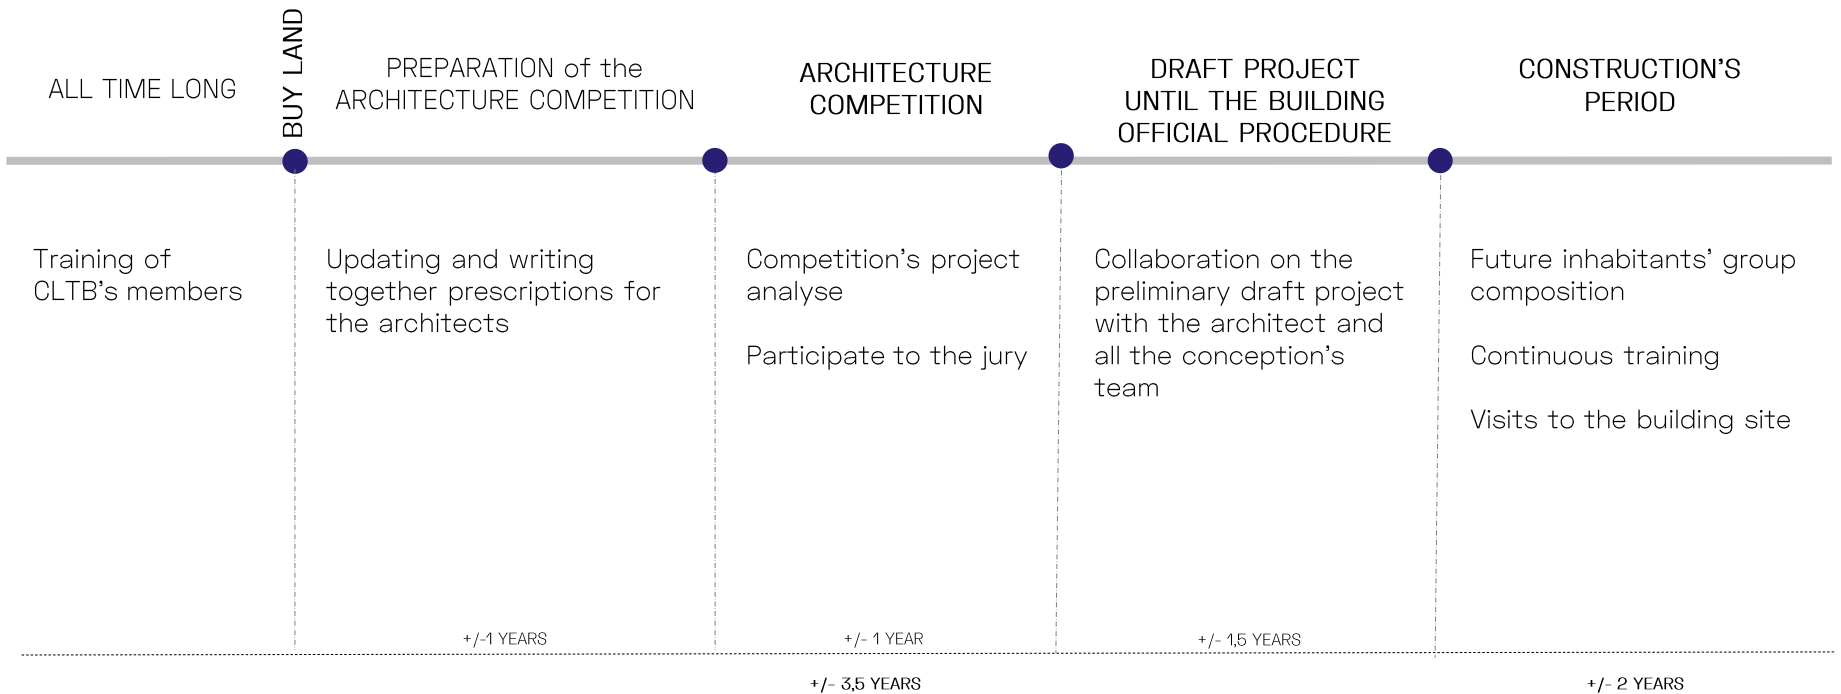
ALL TIME LONG

BUY LAND

PREPARATION of the ARCHITECTURE COMPETITION

ARCHITECTURE COMPETITION

DRAFT PROJECT UNTIL THE BUILDING OFFICIAL PROCEDURE

CONSTRUCTION'S PERIOD

Training of CLTB's members

Updating and writing together prescriptions for the architects

Competition's project analyse

Participate to the jury

Collaboration on the preliminary draft project with the architect and all the conception's team

Future inhabitants' group composition

Continuous training

Visits to the building site

+/-1 YEARS

+/- 1 YEAR

+/- 1,5 YEARS

+/- 3,5 YEARS

+/- 2 YEARS